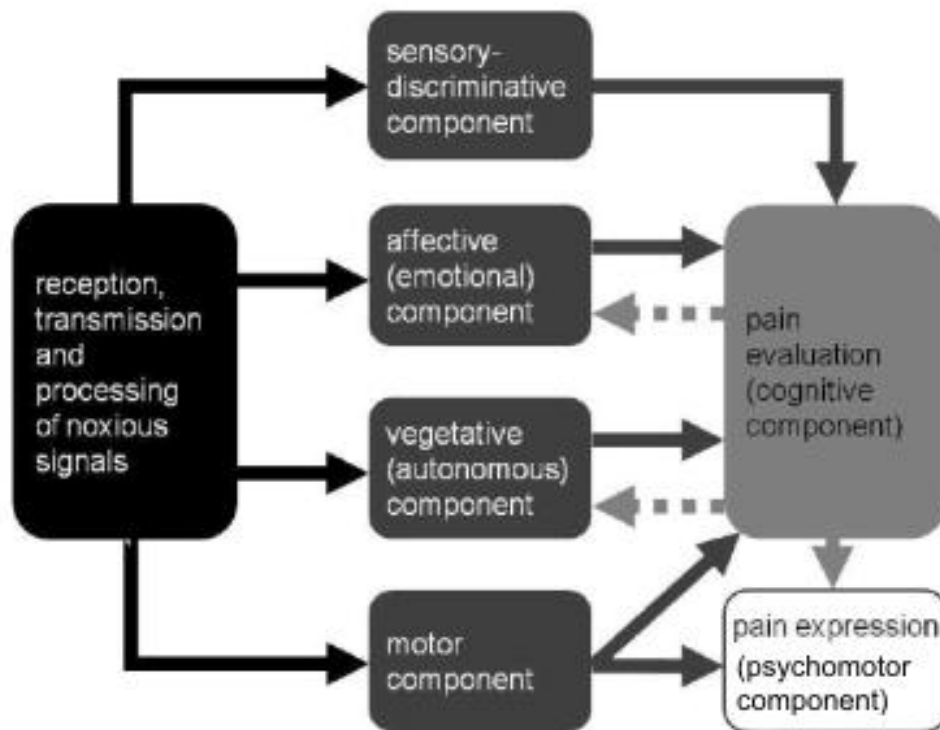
sensory-discriminative component

reception, transmission and processing of noxious signals

affective (emotional) component

pain evaluation (cognitive component)

vegetative (autonomous) component

motor component

pain expression (psychomotor component)